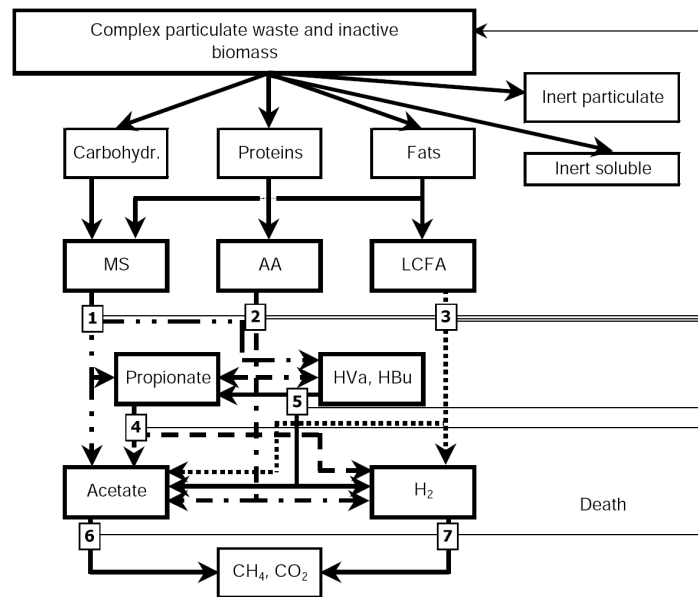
Complex particulate waste and inactive biomass

Inert particulate

Carbohydr.

Proteins

Fats

Inert soluble

MS

AA

LCFA

1

2

3

Propionate

HVa, HBu

5

4

Acetate

$H_2$

Death

6

7

$CH_4$, $CO_2$